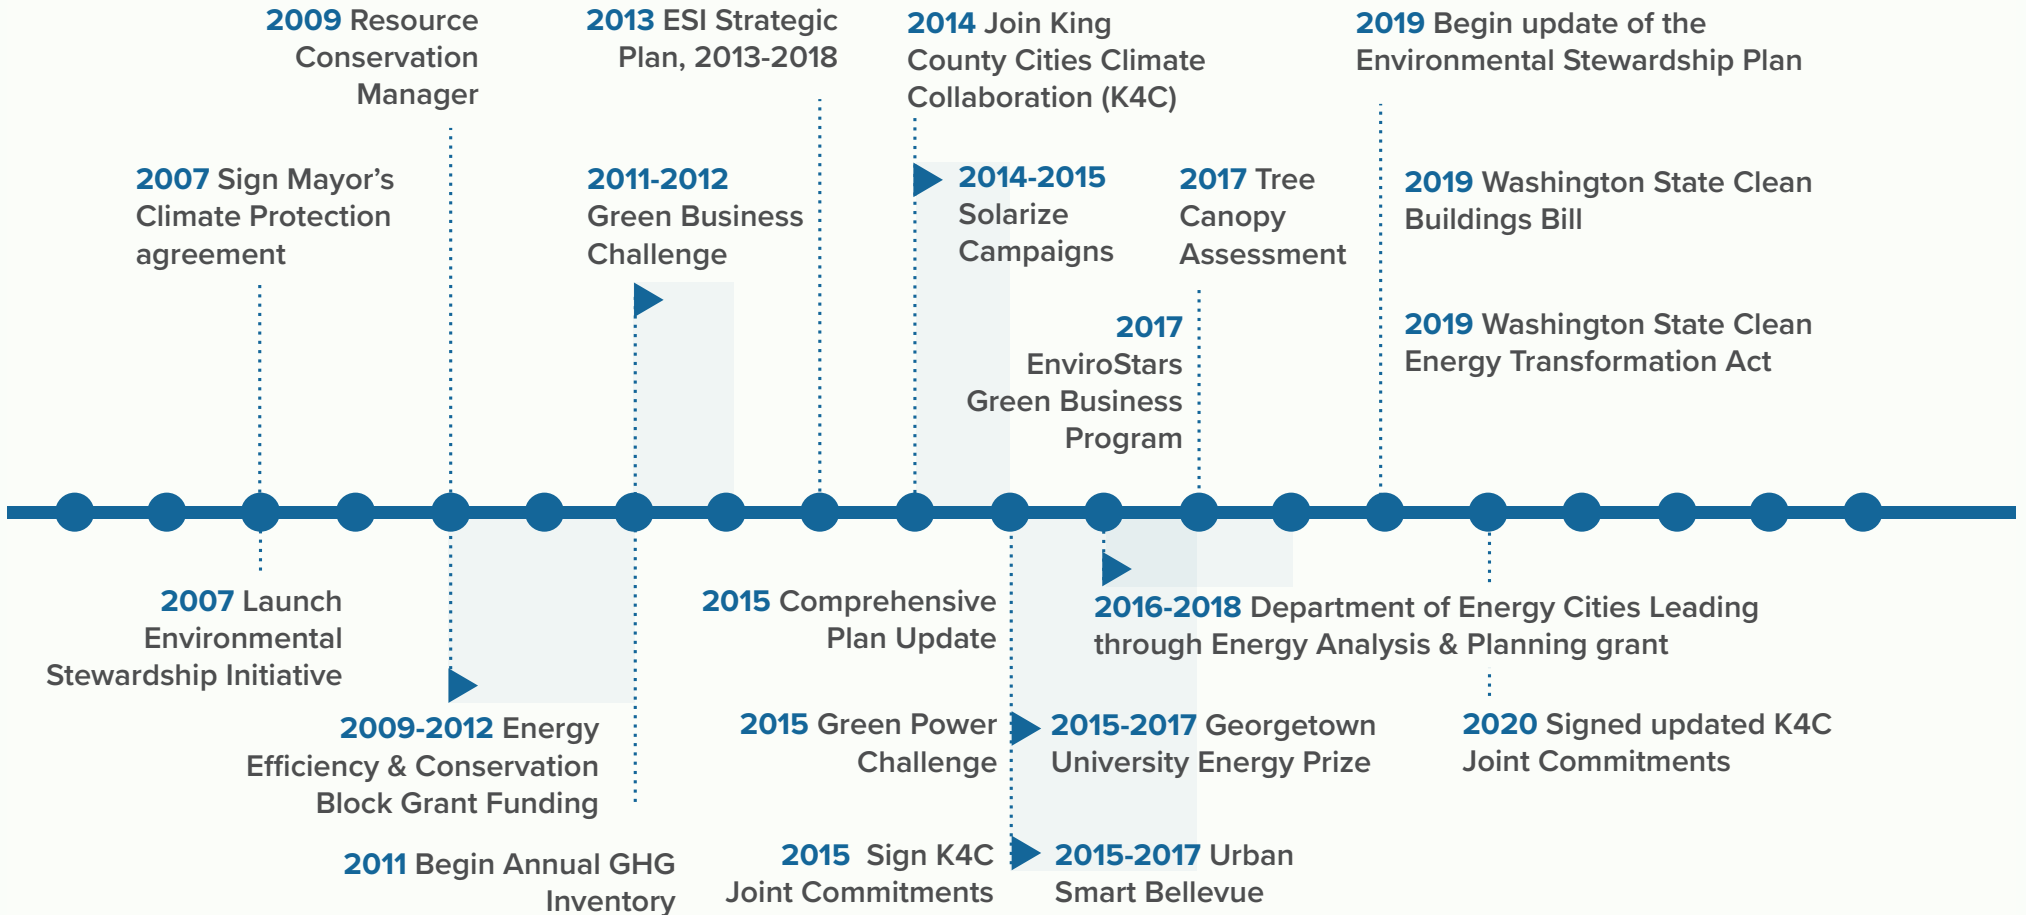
2009 Resource Conservation Manager

2013 ESI Strategic Plan, 2013-2018

2014 Join King County Cities Climate Collaboration (K4C)

2019 Begin update of the Environmental Stewardship Plan

2007 Sign Mayor's Climate Protection agreement

2011-2012 Green Business Challenge

2014-2015 Solarize Campaigns

2017 Tree Canopy Assessment

2019 Washington State Clean Buildings Bill

2017 EnviroStars Green Business Program

2019 Washington State Clean Energy Transformation Act

2007 Launch Environmental Stewardship Initiative

2015 Comprehensive Plan Update

2016-2018 Department of Energy Cities Leading through Energy Analysis & Planning grant

2009-2012 Energy Efficiency & Conservation Block Grant Funding

2015 Green Power Challenge

2015-2017 Georgetown University Energy Prize

2020 Signed updated K4C Joint Commitments

2011 Begin Annual GHG Inventory

2015 Sign K4C Joint Commitments

2015-2017 Urban Smart Bellevue